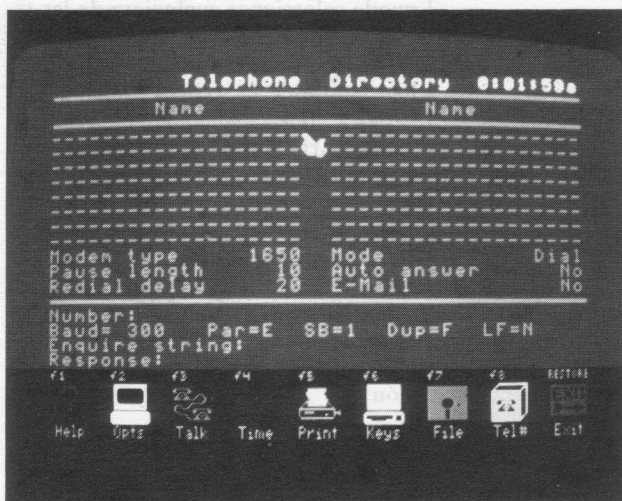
Telephone Directory 0:01:59a

| Name | Name |
|---|---|

Modem type 1650 Mode Dial
Pause length 10 Auto ansuer No
Redial delay 20 E-Mail No

Number:
Baud= 300 Par=E SB=1 Dup=F LF=N
Enquire string:
Response:

f1 Help f2 Opts f3 Talk f4 Time f5 Print f6 Keys f7 File f8 Tel# RESTORE Exit